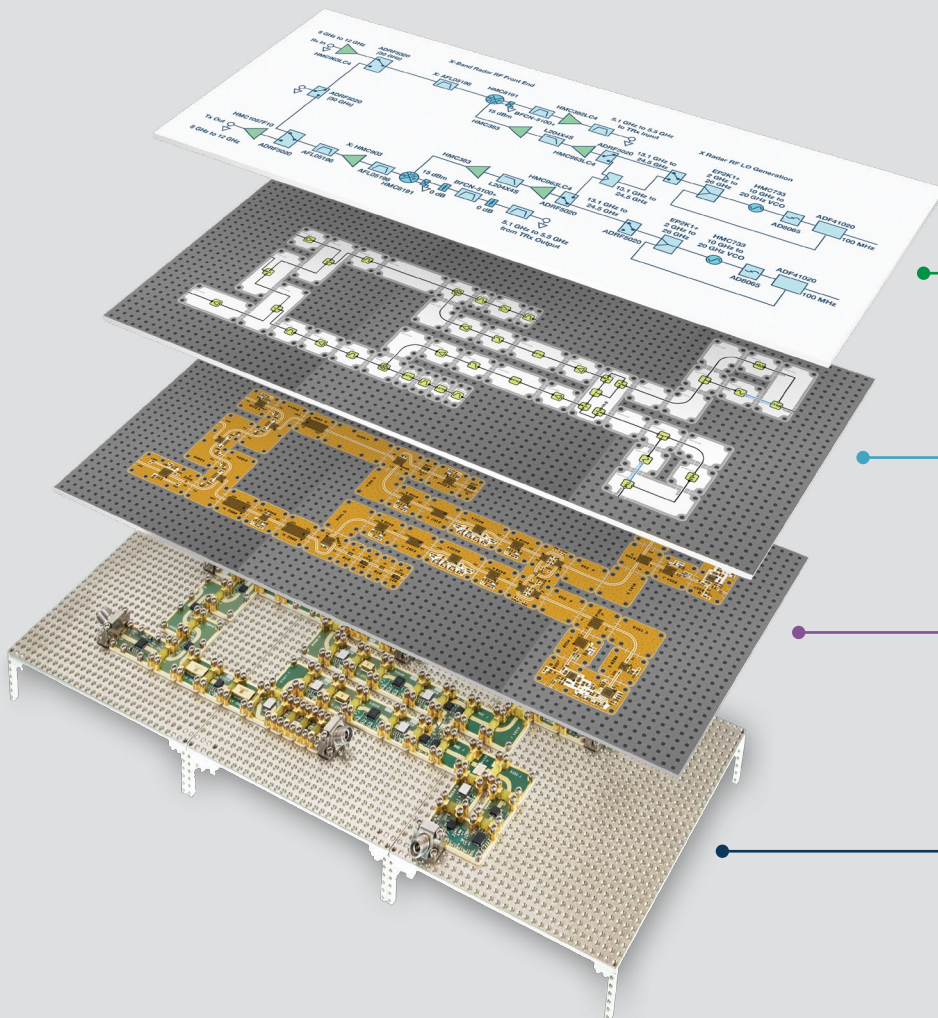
8 GHz to 12 GHz
Rx In
HMC903LC4
ADRF5020 (30 GHz)
X-Band Radar RF Front End
X: AFL05190
HMC8191
5.1 GHz to 5.5 GHz to TRx Input
HMC963LC4
ADRF5020 (30 GHz)
15 dBm
BFCN-5100+
HMC963
L206X45
HMC963LC4
ADRF5020
13.1 GHz to 24.5 GHz
X Radar RF LO Generation
HMC1087F10
Tx Out
8 GHz to 12 GHz
ADRF5020
AFL05190
X: HMC903
AFL05190
HMC8191
HMC963
15 dBm
0 dB
BFCN-5100+
6 dB
L206X45
HMC963LC4
ADRF5020
13.1 GHz to 24.5 GHz
13.1 GHz to 24.5 GHz
EP2K1+ 2 GHz to 26 GHz
HMC733 10 GHz to 20 GHz VCO
ADF41020
AD8065
100 MHz
5.1 GHz to 5.5 GHz from TRx Output
ADRF5020
EP2K1+ 2 GHz to 26 GHz
HMC733 10 GHz to 20 GHz VCO
ADF41020
AD8065
100 MHz